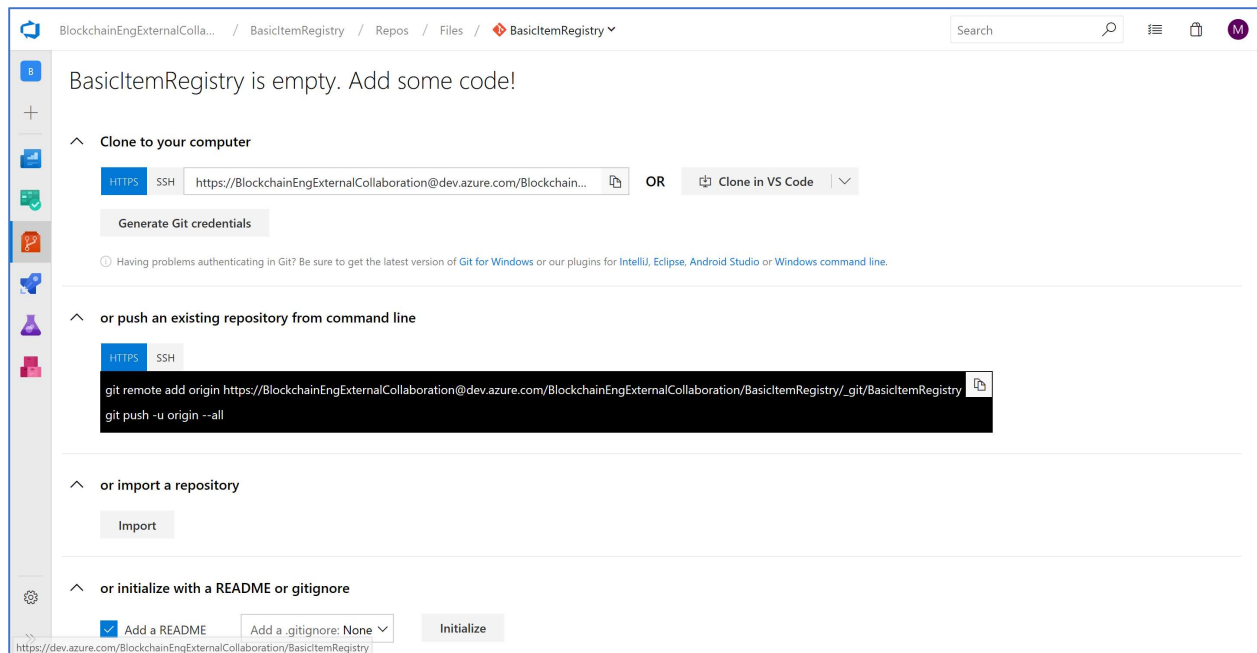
BlockchainEngExternalColla... / BasicItemRegistry / Repos / Files / BasicItemRegistry

Search

M

B

BasicItemRegistry is empty. Add some code!

Clone to your computer

HTTPS SSH https://BlockchainEngExternalCollaboration@dev.azure.com/Blockchain... OR Clone in VS Code

Generate Git credentials

Having problems authenticating in Git? Be sure to get the latest version of Git for Windows or our plugins for IntelliJ, Eclipse, Android Studio or Windows command line.

or push an existing repository from command line

HTTPS SSH

git remote add origin https://BlockchainEngExternalCollaboration@dev.azure.com/BlockchainEngExternalCollaboration/BasicItemRegistry/_git/BasicItemRegistry
git push -u origin --all

or import a repository

Import

or initialize with a README or gitignore

Add a README Add a .gitignore: None Initialize

https://dev.azure.com/BlockchainEngExternalCollaboration/BasicItemRegistry